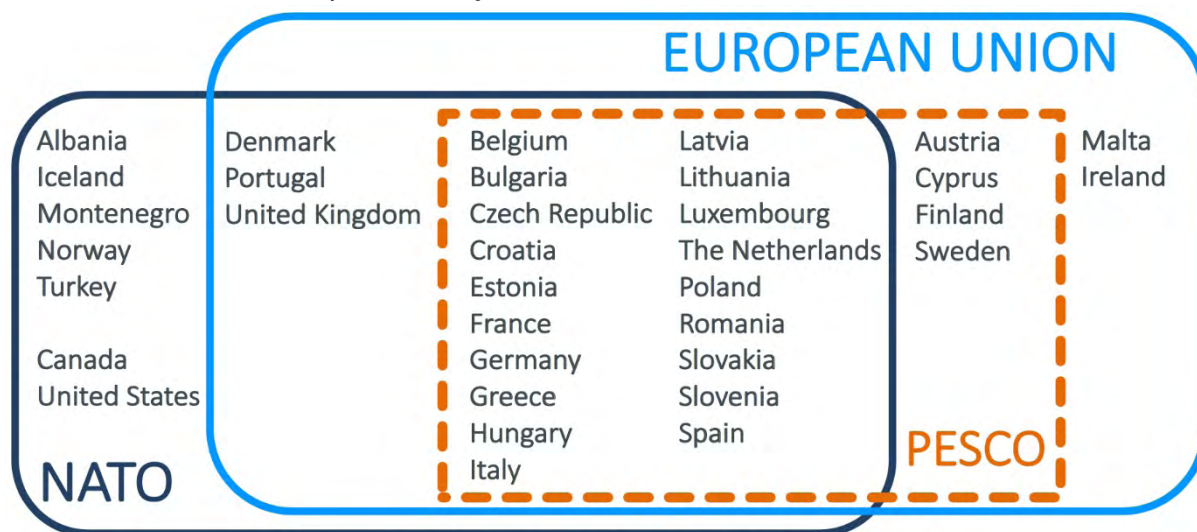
EUROPEAN UNION

Albania
Iceland
Montenegro
Norway
Turkey

Canada
United States

Denmark
Portugal
United Kingdom

Belgium
Bulgaria
Czech Republic
Croatia
Estonia
France
Germany
Greece
Hungary
Italy

Latvia
Lithuania
Luxembourg
The Netherlands
Poland
Romania
Slovakia
Slovenia
Spain

Austria
Cyprus
Finland
Sweden

Malta
Ireland

PESCO

NATO